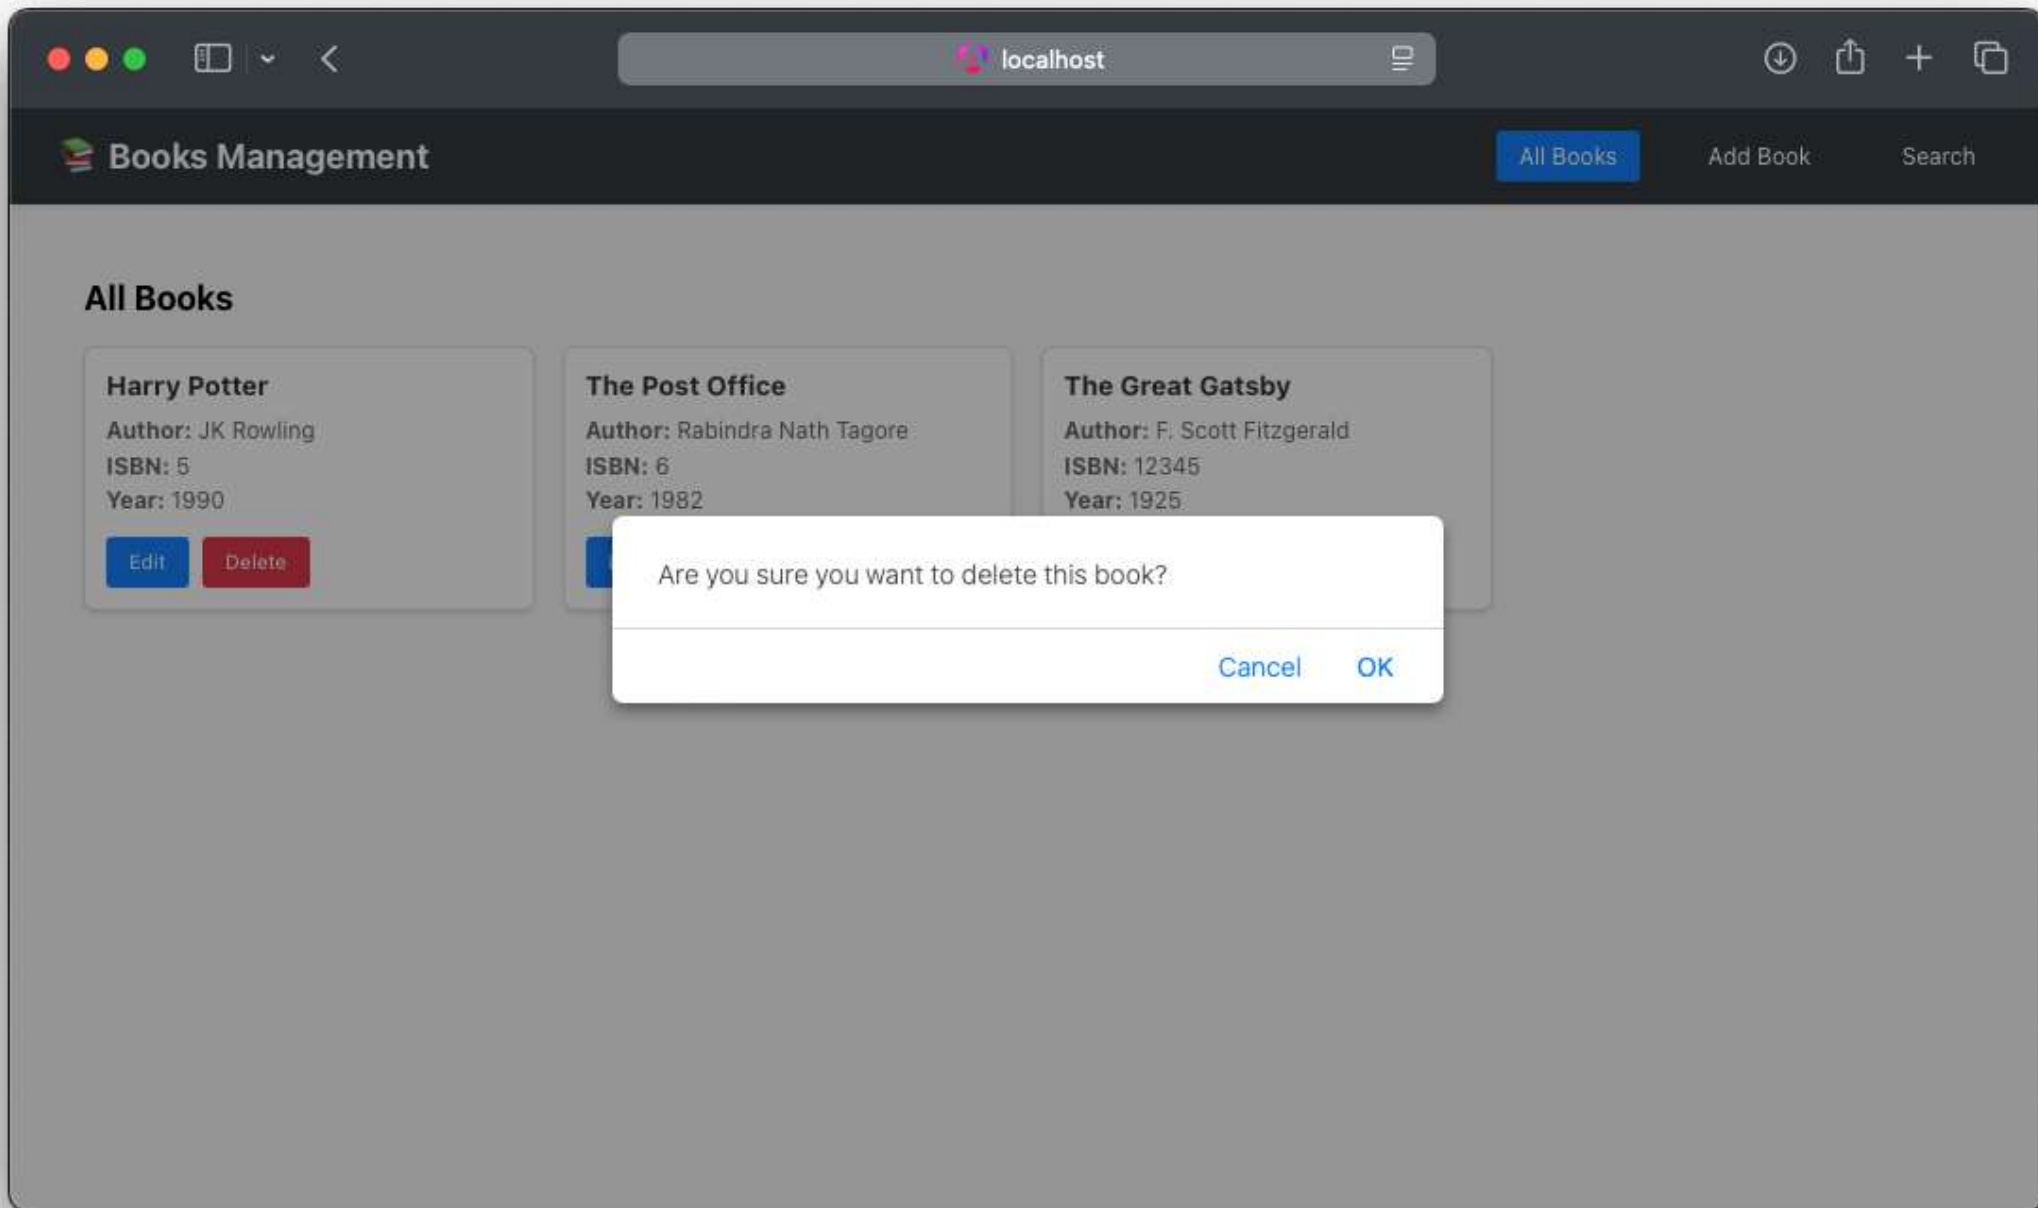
localhost

📚 Books Management

All Books Add Book Search

All Books

Harry Potter
Author: JK Rowling
ISBN: 5
Year: 1990
Edit Delete

The Post Office
Author: Rabindra Nath Tagore
ISBN: 6
Year: 1982

The Great Gatsby
Author: F. Scott Fitzgerald
ISBN: 12345
Year: 1925

Are you sure you want to delete this book?

Cancel OK